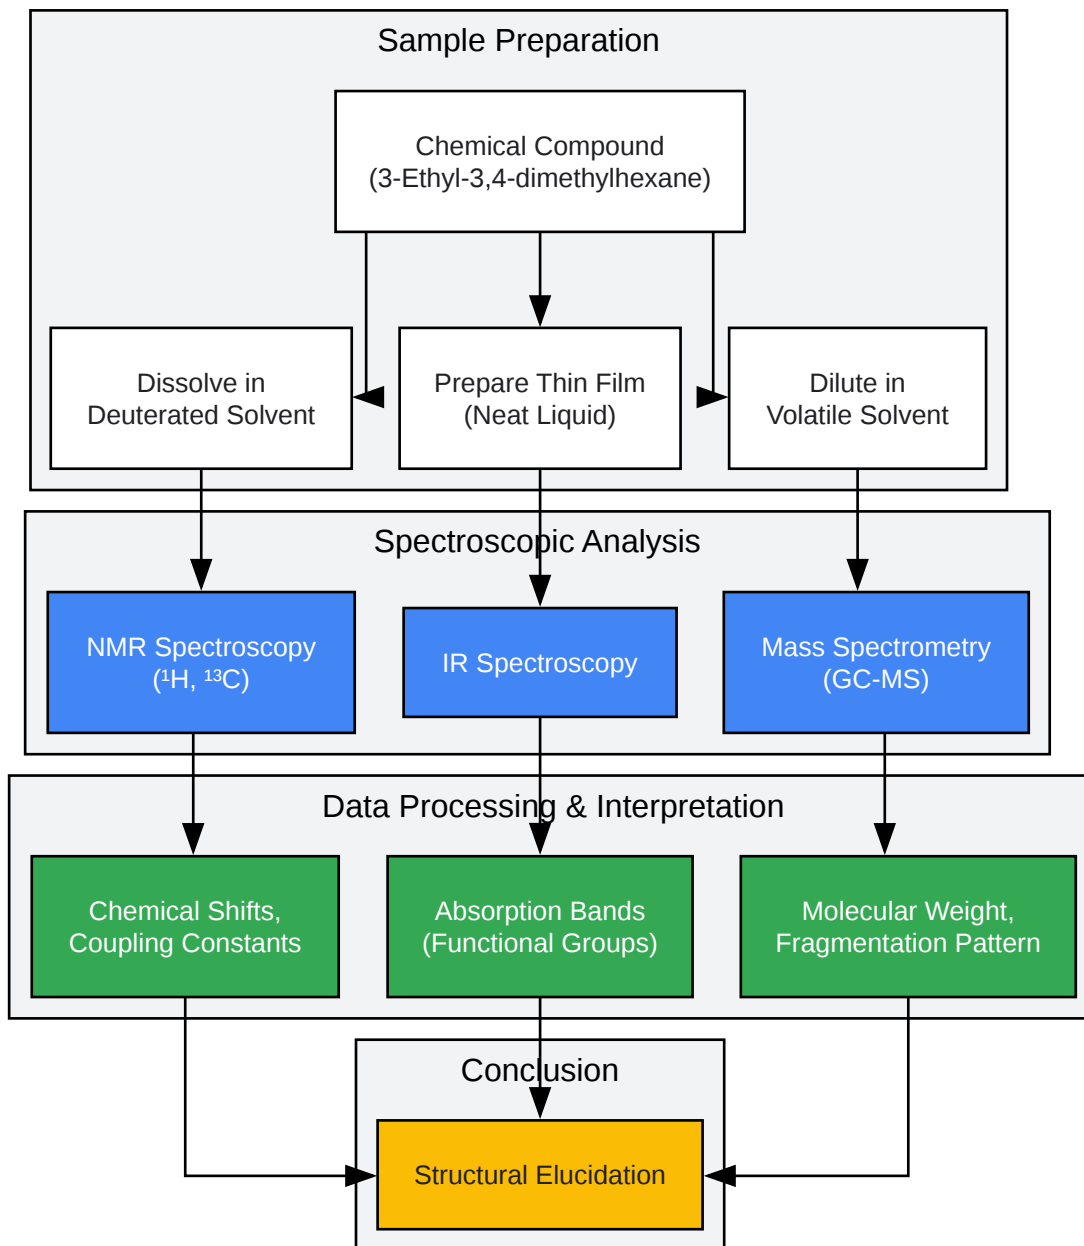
Sample Preparation

Chemical Compound
(3-Ethyl-3,4-dimethylhexane)

Dissolve in
Deuterated Solvent

Prepare Thin Film
(Neat Liquid)

Dilute in
Volatile Solvent

Spectroscopic Analysis

NMR Spectroscopy
($^1$H, $^{13}$C)

IR Spectroscopy

Mass Spectrometry
(GC-MS)

Data Processing & Interpretation

Chemical Shifts,
Coupling Constants

Absorption Bands
(Functional Groups)

Molecular Weight,
Fragmentation Pattern

Conclusion

Structural Elucidation